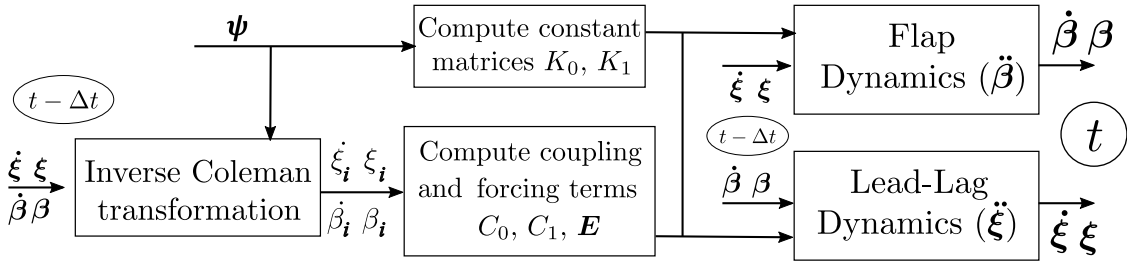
$\boldsymbol{\psi}$

Compute constant matrices $K_0$, $K_1$

Flap Dynamics ($\ddot{\boldsymbol{\beta}}$)

$\dot{\boldsymbol{\beta}}$ $\boldsymbol{\beta}$

$t - \Delta t$

$\dot{\boldsymbol{\xi}}$ $\boldsymbol{\xi}$

$\dot{\boldsymbol{\xi}}$ $\boldsymbol{\xi}$
$\dot{\boldsymbol{\beta}}$ $\boldsymbol{\beta}$

Inverse Coleman transformation

$\dot{\xi}_{\boldsymbol{i}}$ $\xi_{\boldsymbol{i}}$
$\dot{\beta}_{\boldsymbol{i}}$ $\beta_{\boldsymbol{i}}$

Compute coupling and forcing terms $C_0$, $C_1$, $\boldsymbol{E}$

$t - \Delta t$

$t$

$\dot{\boldsymbol{\beta}}$ $\boldsymbol{\beta}$

Lead-Lag Dynamics ($\ddot{\boldsymbol{\xi}}$)

$\dot{\boldsymbol{\xi}}$ $\boldsymbol{\xi}$